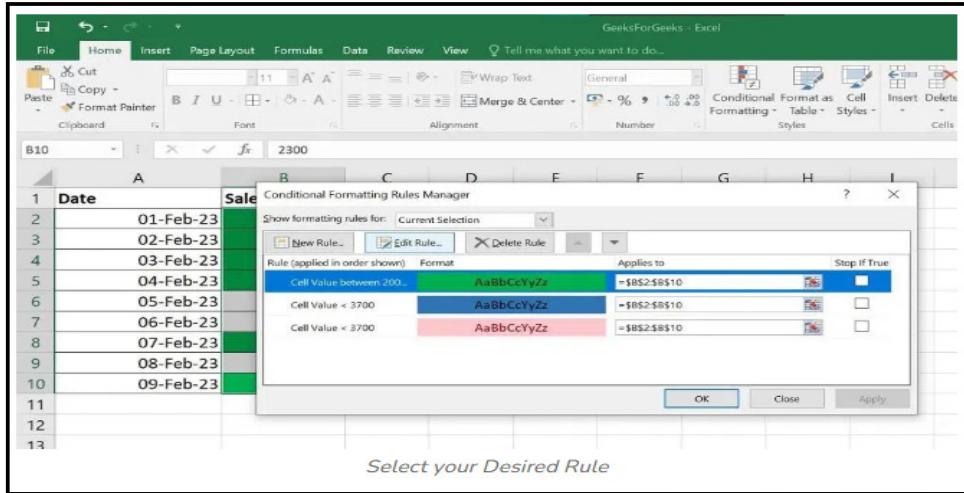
GeeksForGeeks - Excel

File Home Insert Page Layout Formulas Data Review View Tell me what you want to do...

Cut
Copy
Paste
Format Painter
Clipboard

11 A A
B I U
Font

Wrap Text
Merge & Center
Alignment

General
% ,
Number

Conditional Formatting
Format as Table
Cell Styles
Styles

Insert Delete
Cells

B10 $f_x$ 2300

| | A | B | C | D | E | F | G | H | I |
|---|---|---|---|---|---|---|---|---|---|
| 1 | Date | Sale | | | | | | | |
| 2 | 01-Feb-23 | | | | | | | | |
| 3 | 02-Feb-23 | | | | | | | | |
| 4 | 03-Feb-23 | | | | | | | | |
| 5 | 04-Feb-23 | | | | | | | | |
| 6 | 05-Feb-23 | | | | | | | | |
| 7 | 06-Feb-23 | | | | | | | | |
| 8 | 07-Feb-23 | | | | | | | | |
| 9 | 08-Feb-23 | | | | | | | | |
| 10 | 09-Feb-23 | | | | | | | | |
| 11 | | | | | | | | | |
| 12 | | | | | | | | | |
| 13 | | | | | | | | | |

Conditional Formatting Rules Manager ? ×

Show formatting rules for: Current Selection

New Rule... Edit Rule... Delete Rule

| Rule (applied in order shown) | Format | Applies to | Stop If True |
|---|---|---|---|
| Cell Value between 200... | AaBbCcYyZz | =$B$2:$B$10 | |
| Cell Value < 3700 | AaBbCcYyZz | =$B$2:$B$10 | |
| Cell Value < 3700 | AaBbCcYyZz | =$B$2:$B$10 | |

OK Close Apply

Select your Desired Rule